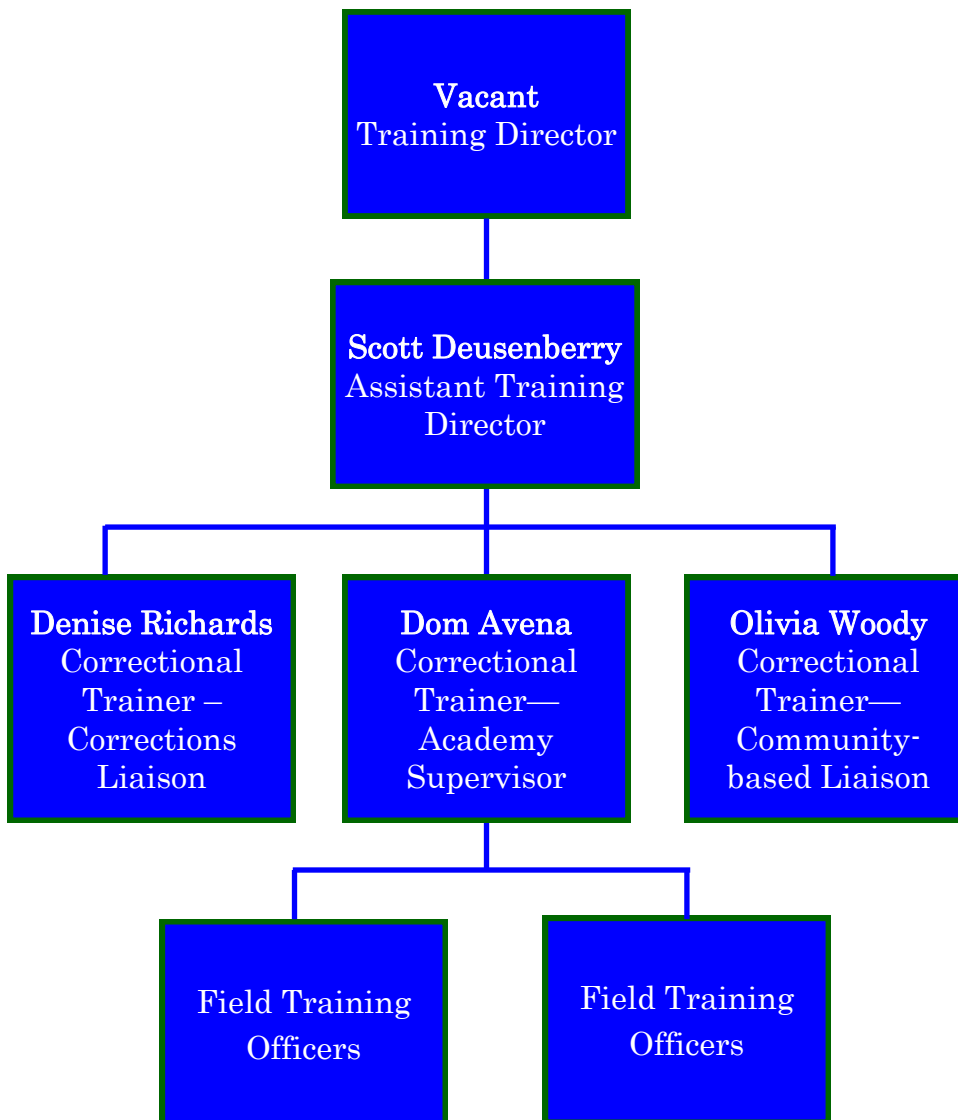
Vacant
Training Director

Scott Deusenberry
Assistant Training Director

Denise Richards
Correctional Trainer – Corrections Liaison

Dom Avena
Correctional Trainer—Academy Supervisor

Olivia Woody
Correctional Trainer—Community-based Liaison

Field Training Officers

Field Training Officers